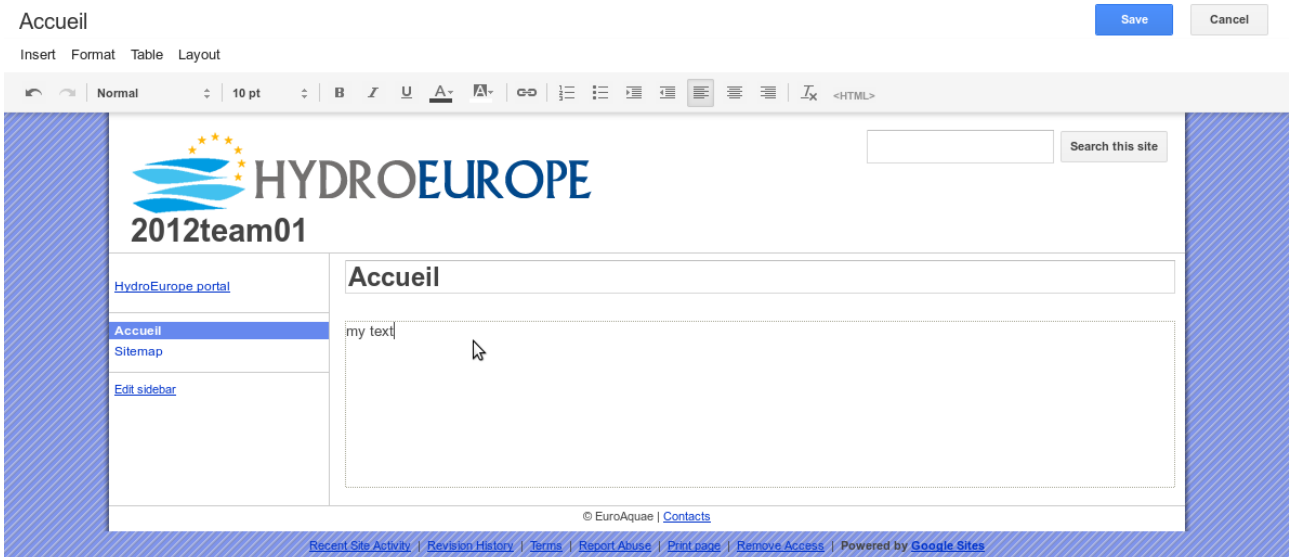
Accueil

Save Cancel

Insert Format Table Layout

Normal 10 pt B I U A <HTML>

HYDROEUROPE
2012team01

Search this site

HydroEurope portal

Accueil
Sitemap

Edit sidebar

Accueil

my text

© EuroAquae | Contacts

Recent Site Activity | Revision History | Terms | Report Abuse | Print page | Remove Access | Powered by Google Sites